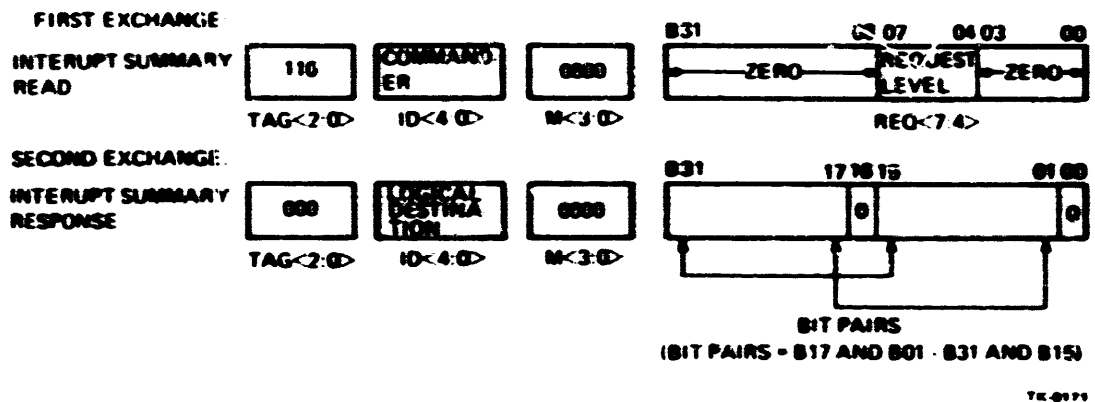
FIRST EXCHANGE

INTERUPT SUMMARY READ

110

COMMANDER

0000

TAG<2:0>

ID<4:0>

M<3:0>

B31

08 07

04 03

00

ZERO

REQUEST LEVEL

ZERO

REQ<7:4>

SECOND EXCHANGE

INTERUPT SUMMARY RESPONSE

000

LOGICAL DESTINATION

0000

TAG<2:0>

ID<4:0>

M<3:0>

B31

17 16 15

01 00

0

0

BIT PAIRS

(BIT PAIRS = B17 AND B01 · B31 AND B15)

TK-0179